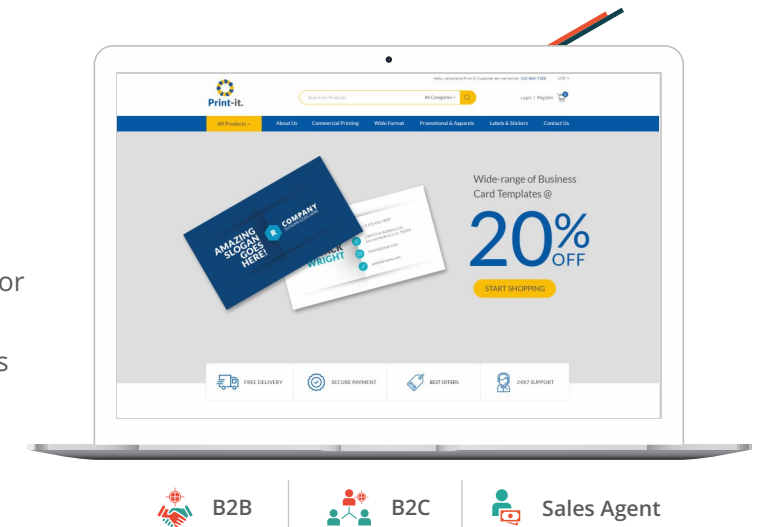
or

s

Hello, Welcome to Print-it Customer service hotline: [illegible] USD

Print-it.

Search for Products

All Categories

Login | Register

All Products

About Us

Commercial Printing

Wide Format

Promotional & Apparels

Labels & Stickers

Contact Us

AMAZING SLOGAN GOES HERE!

COMPANY

JACK WRIGHT

Wide-range of Business Card Templates @

20% OFF

START SHOPPING

FREE DELIVERY

SECURE PAYMENT

BEST OFFERS

24X7 SUPPORT

B2B

B2C

Sales Agent